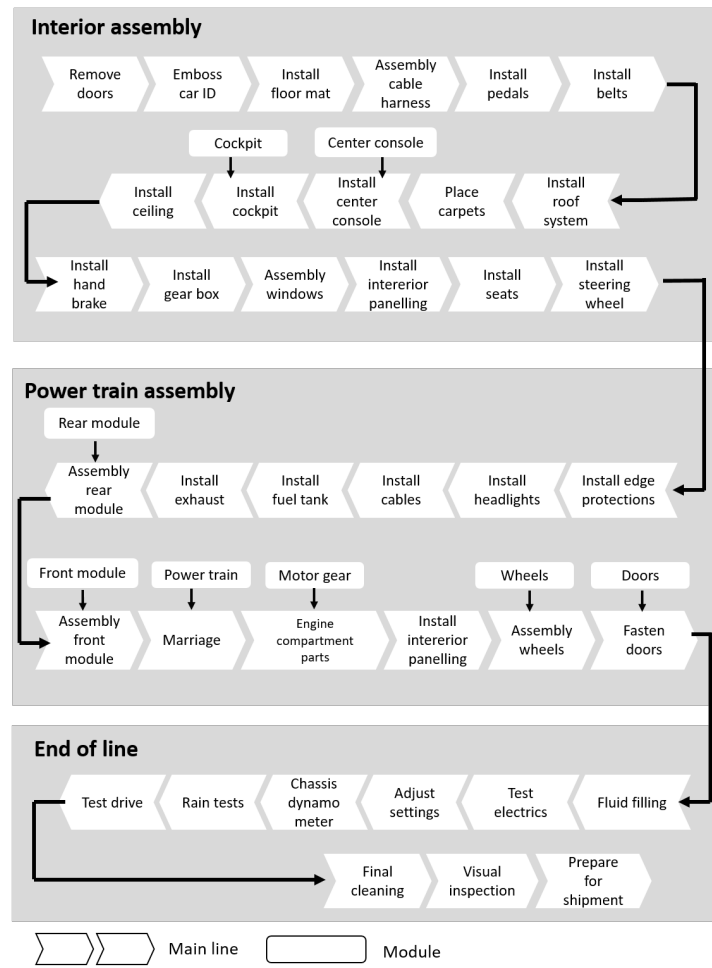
Interior assembly

Remove doors
Emboss car ID
Install floor mat
Assembly cable harness
Install pedals
Install belts

Cockpit
Center console

Install ceiling
Install cockpit
Install center console
Place carpets
Install roof system

Install hand brake
Install gear box
Assembly windows
Install interERIOR panelling
Install seats
Install steering wheel

Power train assembly

Rear module

Assembly rear module
Install exhaust
Install fuel tank
Install cables
Install headlights
Install edge protections

Front module
Power train
Motor gear
Wheels
Doors

Assembly front module
Marriage
Engine compartment parts
Install intererior panelling
Assembly wheels
Fasten doors

End of line

Test drive
Rain tests
Chassis dynamo meter
Adjust settings
Test electrics
Fluid filling

Final cleaning
Visual inspection
Prepare for shipment

Main line
Module